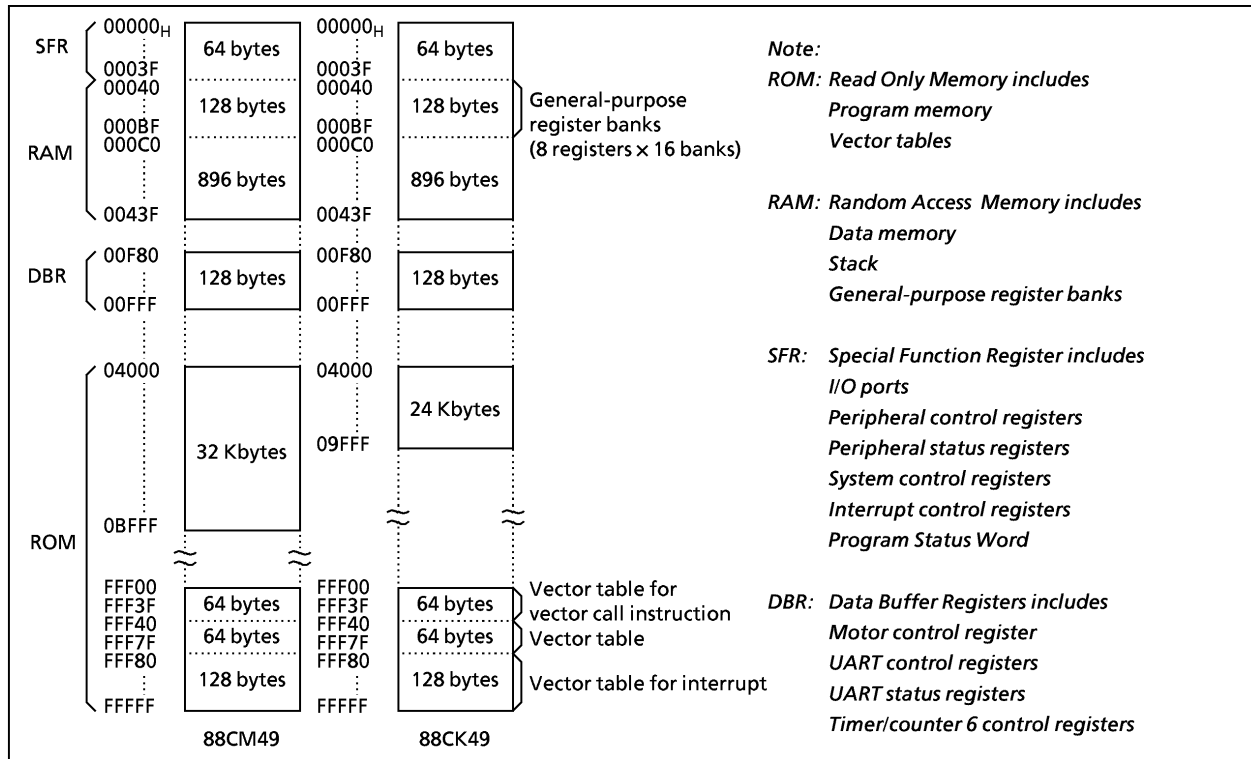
SFR

RAM

DBR

ROM

$00000_H$
0003F
00040
000BF
000C0
0043F
00F80
00FFF
04000
0BFFF
FFF00
FFF3F
FFF40
FFF7F
FFF80
FFFFF

64 bytes
128 bytes
896 bytes
128 bytes
32 Kbytes
64 bytes
64 bytes
128 bytes

88CM49

$00000_H$
0003F
00040
000BF
000C0
0043F
00F80
00FFF
04000
09FFF
FFF00
FFF3F
FFF40
FFF7F
FFF80
FFFFF

64 bytes
128 bytes
896 bytes
128 bytes
24 Kbytes
64 bytes
64 bytes
128 bytes

88CK49

General-purpose register banks (8 registers × 16 banks)

Vector table for vector call instruction
Vector table
Vector table for interrupt

Note:
ROM: Read Only Memory includes
Program memory
Vector tables

RAM: Random Access Memory includes
Data memory
Stack
General-purpose register banks

SFR: Special Function Register includes
I/O ports
Peripheral control registers
Peripheral status registers
System control registers
Interrupt control registers
Program Status Word

DBR: Data Buffer Registers includes
Motor control register
UART control registers
UART status registers
Timer/counter 6 control registers